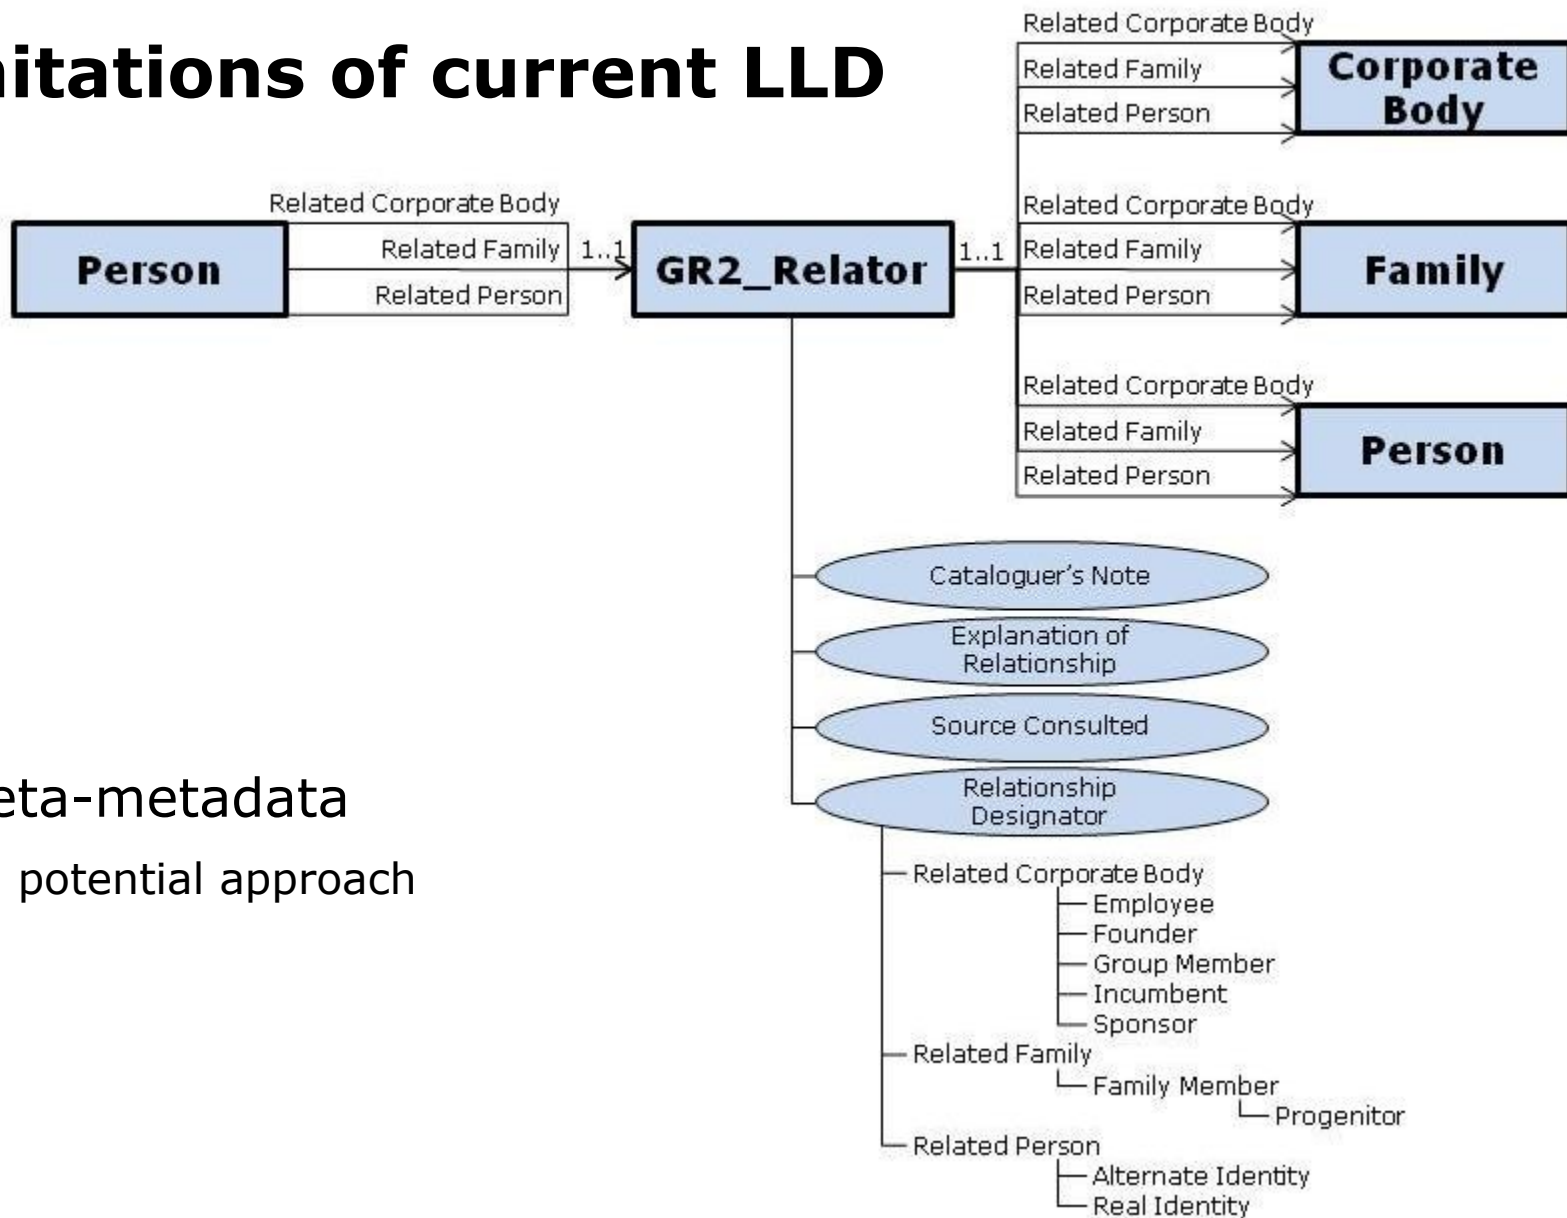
nitations of current LLD

Related Corporate Body
Related Family
Related Person
Corporate Body

Related Corporate Body
Related Family
Related Person
Person
1..1
GR2_Relator
1..1

Related Corporate Body
Related Family
Related Person
Family

Related Corporate Body
Related Family
Related Person
Person

Cataloguer's Note
Explanation of Relationship
Source Consulted
Relationship Designator

eta-metadata
potential approach

Related Corporate Body
Employee
Founder
Group Member
Incumbent
Sponsor
Related Family
Family Member
Progenitor
Related Person
Alternate Identity
Real Identity